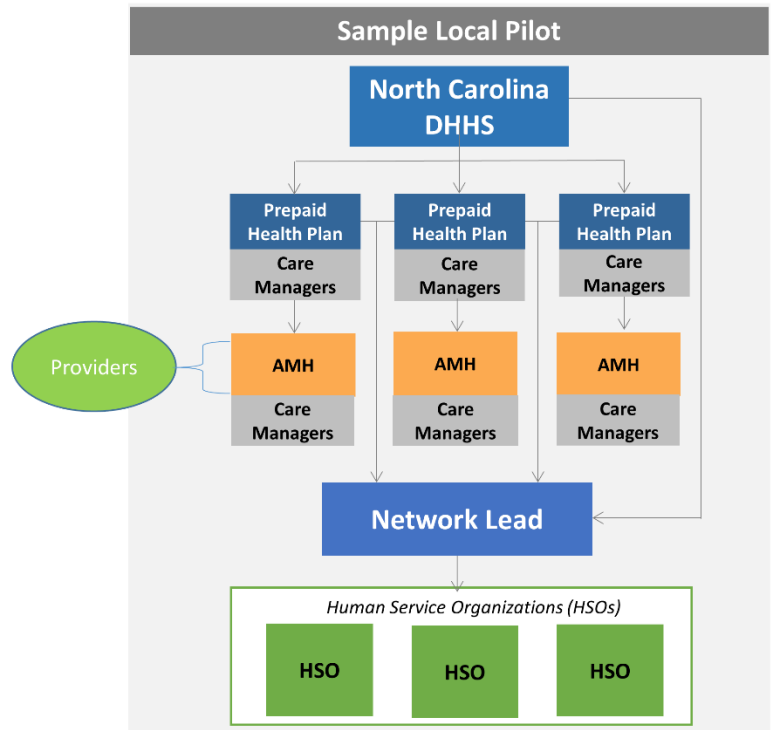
Sample Local Pilot

North Carolina DHHS

Prepaid Health Plan

Care Managers

Prepaid Health Plan

Care Managers

Prepaid Health Plan

Care Managers

Providers

AMH

Care Managers

AMH

Care Managers

AMH

Care Managers

Network Lead

Human Service Organizations (HSOs)

HSO

HSO

HSO